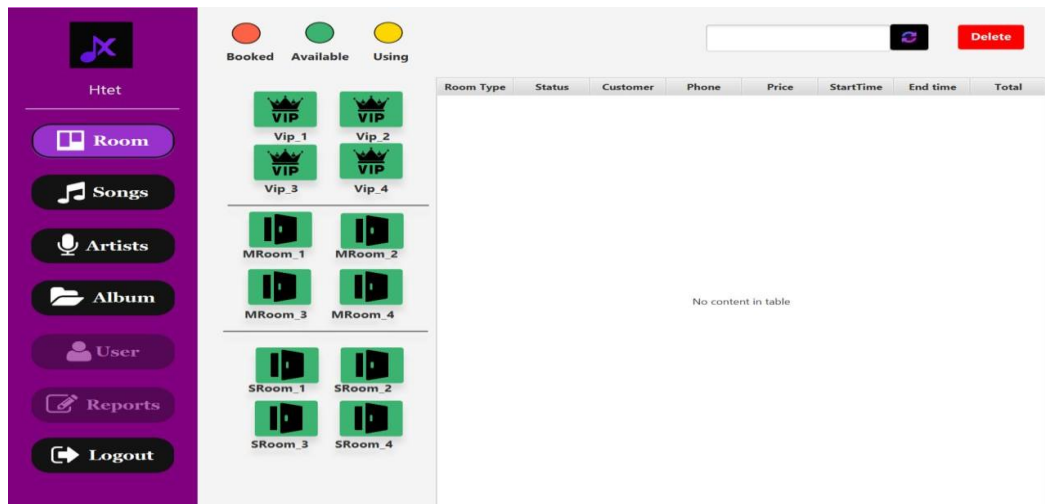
Htet

Room

Songs

Artists

Album

User

Reports

Logout

Booked Available Using

Delete

VIP
Vip_1

VIP
Vip_2

VIP
Vip_3

VIP
Vip_4

MRoom_1 MRoom_2

MRoom_3 MRoom_4

SRoom_1 SRoom_2

SRoom_3 SRoom_4

| Room Type | Status | Customer | Phone | Price | StartTime | End time | Total |
|---|---|---|---|---|---|---|---|

No content in table